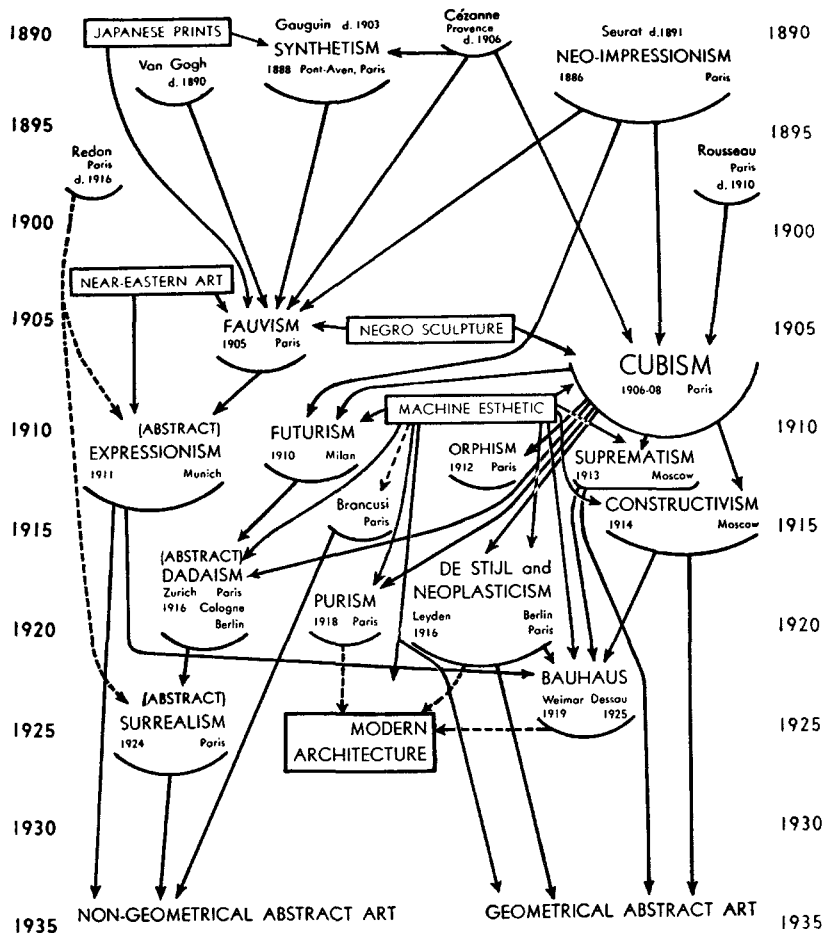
1890 JAPANESE PRINTS Gauguin d. 1903 SYNTHETISM 1888 Pont-Aven, Paris Cézanne Provence d. 1906 Seurat d.1891 NEO-IMPRESSIONISM 1886 Paris 1890

Van Gogh d. 1890

1895 1895

Redon Paris d. 1916

Rousseau Paris d. 1910

1900 1900

NEAR-EASTERN ART

1905 FAUVISM 1905 Paris NEGRO SCULPTURE 1905

CUBISM 1906-08 Paris

1910 (ABSTRACT) EXPRESSIONISM 1911 Munich FUTURISM 1910 Milan MACHINE ESTHETIC ORPHISM 1912 Paris SUPREMATISM 1913 Moscow 1910

Brancusi Paris CONSTRUCTIVISM 1914 Moscow

1915 1915

(ABSTRACT) DADAISM Zurich Paris 1916 Cologne Berlin DE STIJL and NEOPLASTICISM Leyden 1916 Berlin Paris PURISM 1918 Paris

1920 1920

BAUHAUS Weimar Dessau 1919 1925

(ABSTRACT) SURREALISM 1924 Paris MODERN ARCHITECTURE

1925 1925

1930 1930

1935 NON-GEOMETRICAL ABSTRACT ART GEOMETRICAL ABSTRACT ART 1935